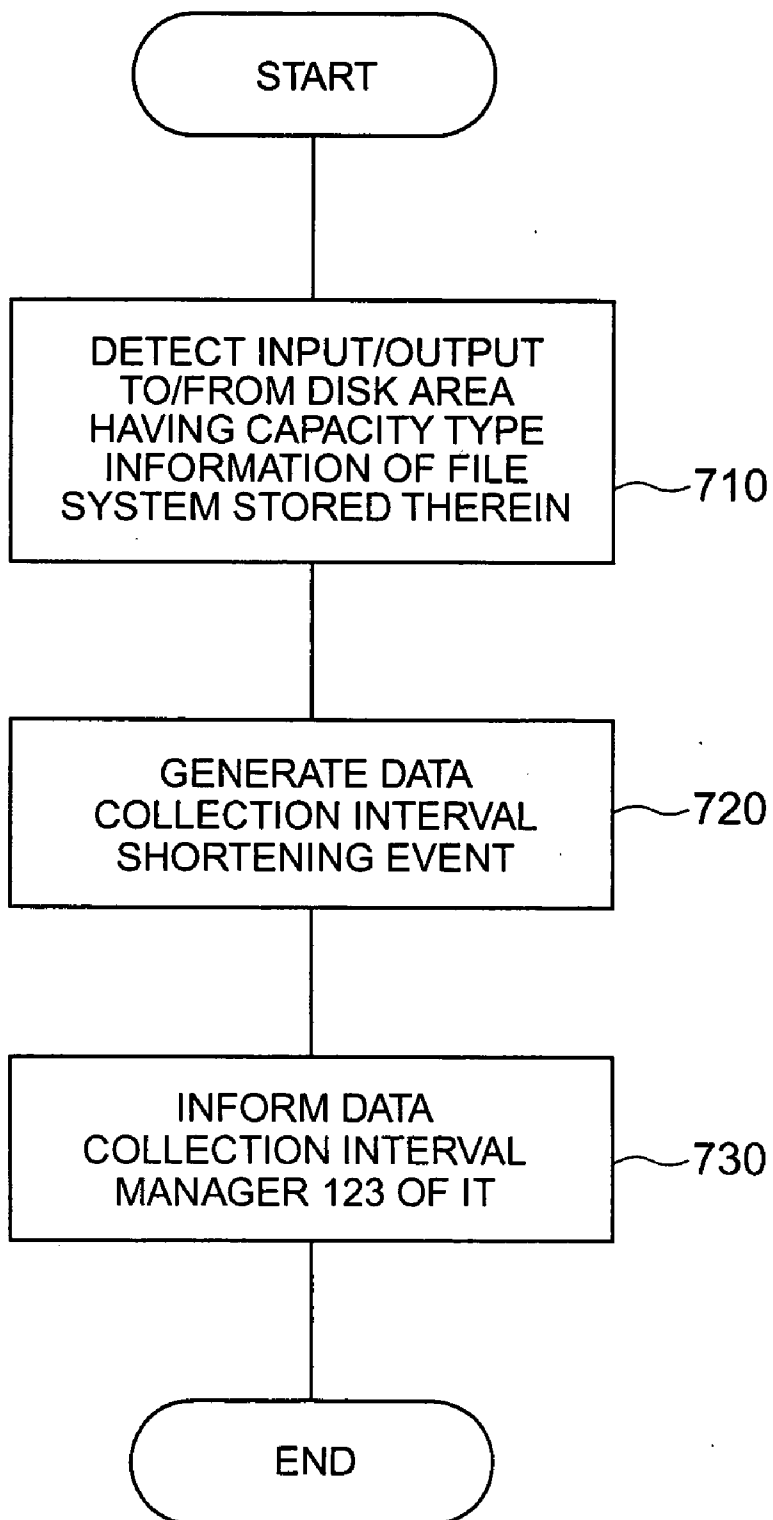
START

DETECT INPUT/OUTPUT TO/FROM DISK AREA HAVING CAPACITY TYPE INFORMATION OF FILE SYSTEM STORED THEREIN

710

GENERATE DATA COLLECTION INTERVAL SHORTENING EVENT

720

INFORM DATA COLLECTION INTERVAL MANAGER 123 OF IT

730

END